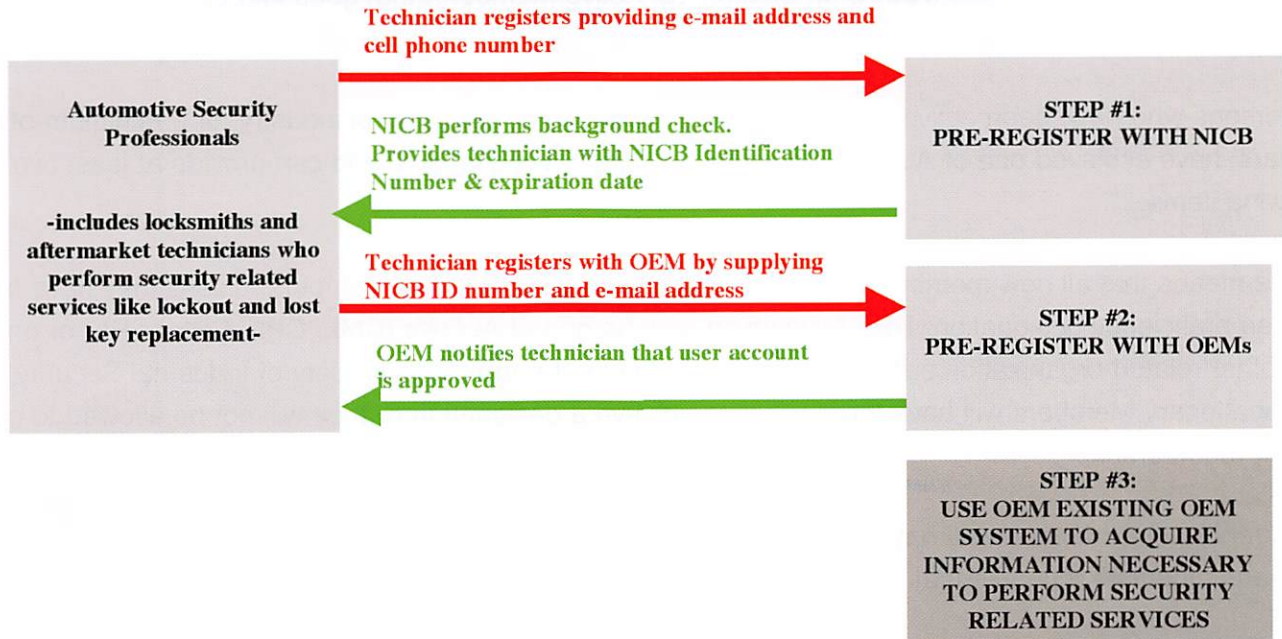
Automotive Security Professionals

-includes locksmiths and aftermarket technicians who perform security related services like lockout and lost key replacement-

Technician registers providing e-mail address and cell phone number

STEP #1:
PRE-REGISTER WITH NICB

NICB performs background check. Provides technician with NICB Identification Number & expiration date

Technician registers with OEM by supplying NICB ID number and e-mail address

STEP #2:
PRE-REGISTER WITH OEMs

OEM notifies technician that user account is approved

STEP #3:
USE OEM EXISTING OEM SYSTEM TO ACQUIRE INFORMATION NECESSARY TO PERFORM SECURITY RELATED SERVICES